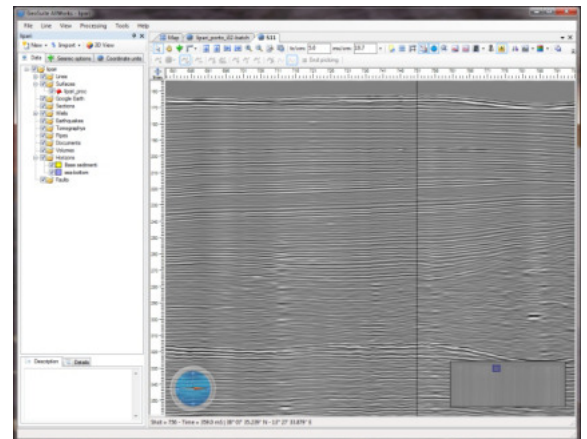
GeoSuite AllWorks - Sparc

File Line View Processing Tools Help

Sparc

New Import 3D View

Data Generic options Coordinate units

Sparc
Lines
Surfaces
Sparc_proc
Google Earth
Sections
Wells
Earthquakes
Tomographys
Pipes
Documents
Volumes
Horizons
Base sediment
seabottom
Faults

Description Details

Map Sparc_proifs_02-batch S11

End picking

Shot = 756 - Time = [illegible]